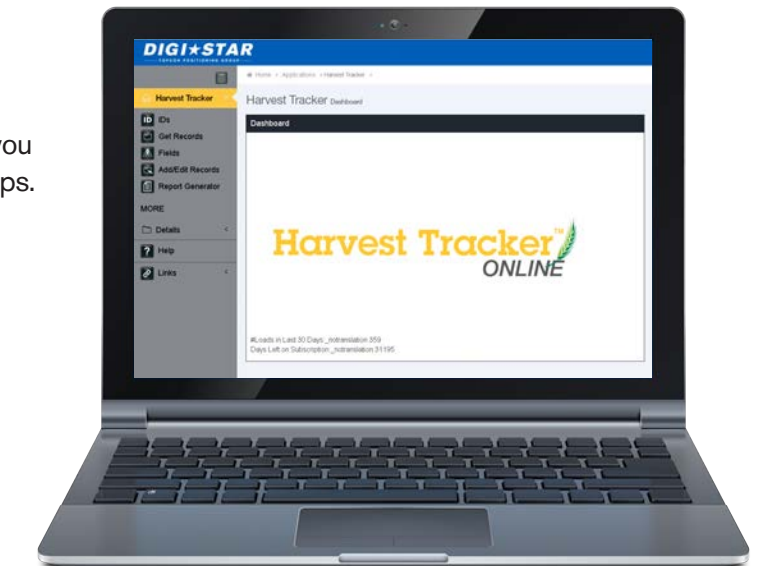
ou
ps.

DIGI★STAR
TOPCON POSITIONING GROUP

Home > Applications > Harvest Tracker >

Harvest Tracker
IDs
Get Records
Fields
Add/Edit Records
Report Generator
MORE
Details
Help
Links

Harvest Tracker Dashboard

Dashboard

Harvest Tracker™
ONLINE

#Loads in Last 30 Days _notranslation 359
Days Left on Subscription _notranslation 31195